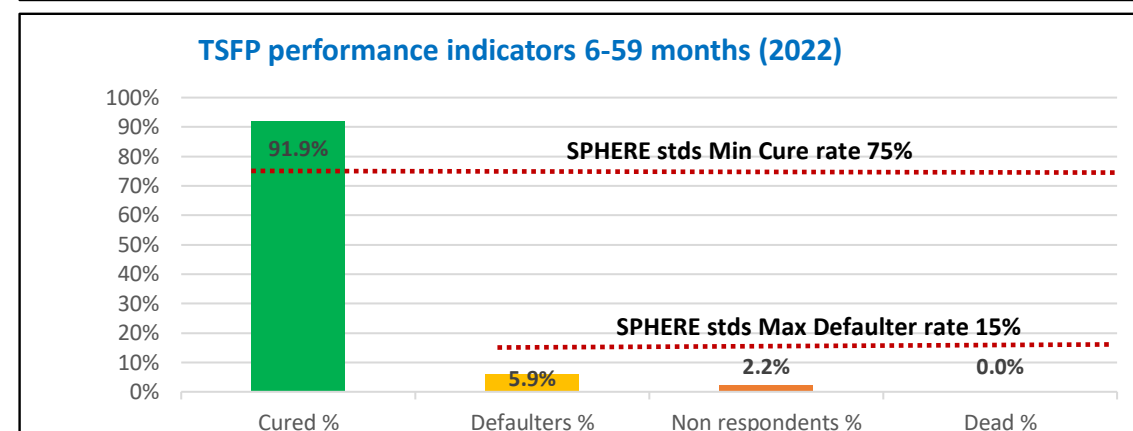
TSFP performance indicators 6-59 months (2022)

100%
90%
80%
70%
60%
50%
40%
30%
20%
10%
0%

91.9%

SPHERE stds Min Cure rate 75%

SPHERE stds Max Defaulter rate 15%

5.9%

2.2%

0.0%

Cured %

Defaulters %

Non respondents %

Dead %